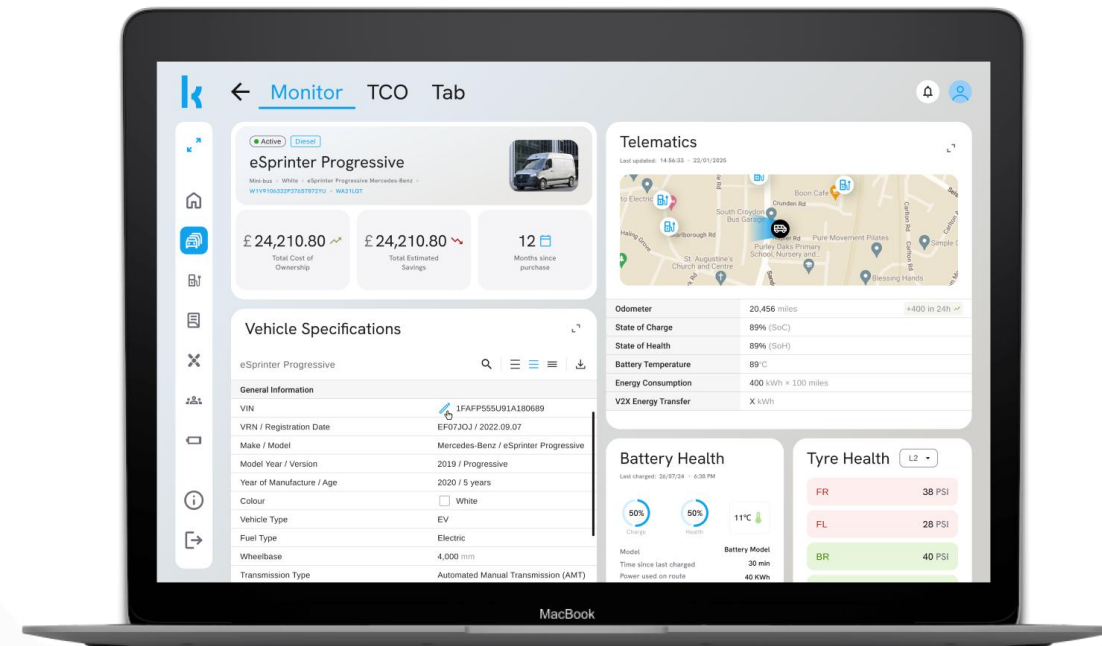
k ← Monitor TCO Tab

Active Diesel
eSprinter Progressive
Mini-bus · White · eSprinter Progressive Mercedes-Benz ·
W1V9106332P37657872YU · WA21LGT

£24,210.80
Total Cost of Ownership

£24,210.80
Total Estimated Savings

12
Months since purchase

Vehicle Specifications

eSprinter Progressive

General Information

| | |
|---|---|
| VIN | 1FAFP555U91A180689 |
| VRN / Registration Date | EF07JOJ / 2022.09.07 |
| Make / Model | Mercedes-Benz / eSprinter Progressive |
| Model Year / Version | 2019 / Progressive |
| Year of Manufacture / Age | 2020 / 5 years |
| Colour | White |
| Vehicle Type | EV |
| Fuel Type | Electric |
| Wheelbase | 4,000 mm |
| Transmission Type | Automated Manual Transmission (AMT) |

Telematics
Last updated: 14:56:33 - 22/01/2025

Boon Cafe
Crunden Rd
South Croydon Bus Garage
Pure Movement Pilates
Purley Oaks Primary School, Nursery and...
St. Augustine's Church and Centre
Blessing Hands
Simple C
Carlton Rd
Marlborough Rd

| | | |
|---|---|---|
| Odometer | 20,456 miles | +400 in 24h |
| State of Charge | 89% (SoC) | |
| State of Health | 89% (SoH) | |
| Battery Temperature | 89°C | |
| Energy Consumption | 400 kWh × 100 miles | |
| V2X Energy Transfer | X kWh | |

Battery Health
Last charged: 26/07/24 - 6:38 PM

50% Charge
50% Health
11°C

| | |
|---|---|
| Model | Battery Model |
| Time since last charged | 30 min |
| Power used on route | 40 KWh |

Tyre Health L2

| | |
|---|---|
| FR | 38 PSI |
| FL | 28 PSI |
| BR | 40 PSI |

MacBook